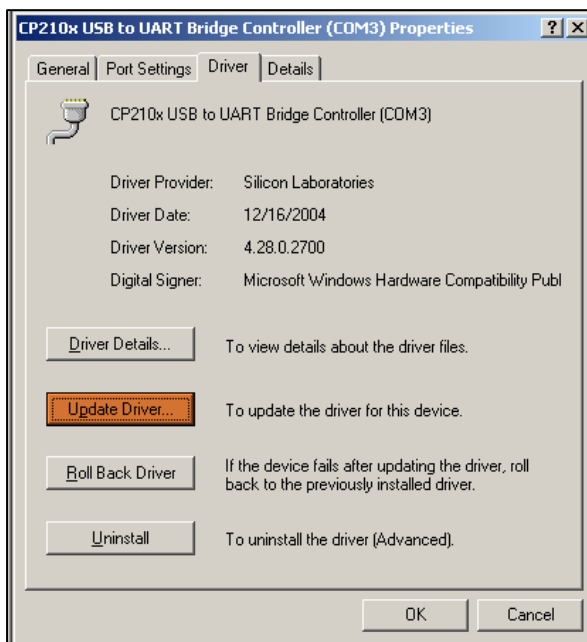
CP210x USB to UART Bridge Controller (COM3) Properties

?

X

General | Port Settings | Driver | Details

CP210x USB to UART Bridge Controller (COM3)

Driver Provider: Silicon Laboratories

Driver Date: 12/16/2004

Driver Version: 4.28.0.2700

Digital Signer: Microsoft Windows Hardware Compatibility Publ

Driver Details... To view details about the driver files.

Update Driver... To update the driver for this device.

Roll Back Driver If the device fails after updating the driver, roll back to the previously installed driver.

Uninstall To uninstall the driver (Advanced).

OK Cancel